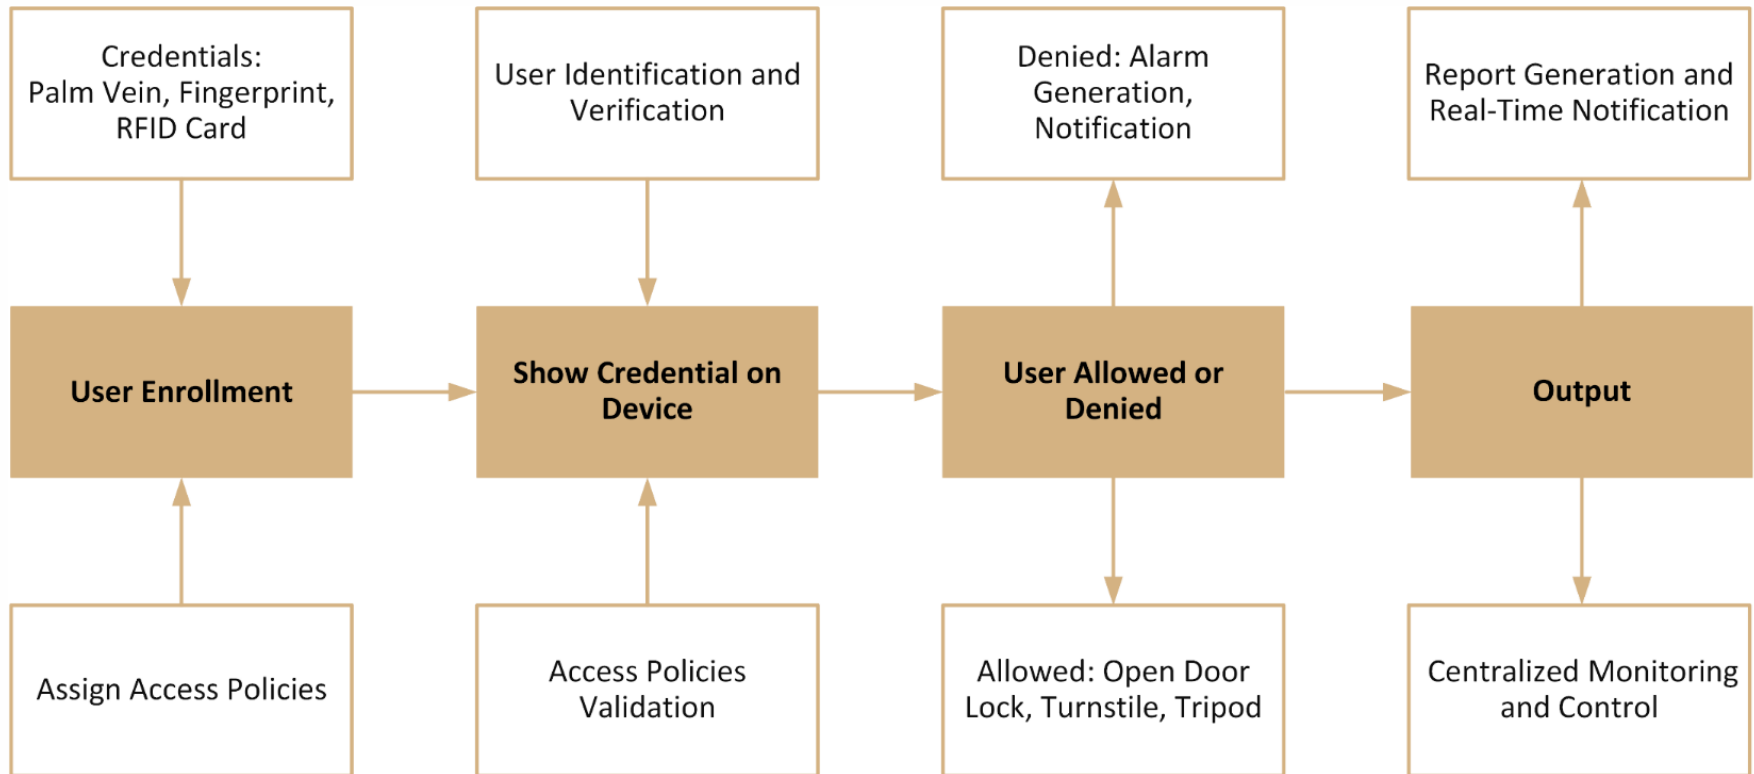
Credentials: Palm Vein, Fingerprint, RFID Card

User Identification and Verification

Denied: Alarm Generation, Notification

Report Generation and Real-Time Notification

User Enrollment

Show Credential on Device

User Allowed or Denied

Output

Assign Access Policies

Access Policies Validation

Allowed: Open Door Lock, Turnstile, Tripod

Centralized Monitoring and Control